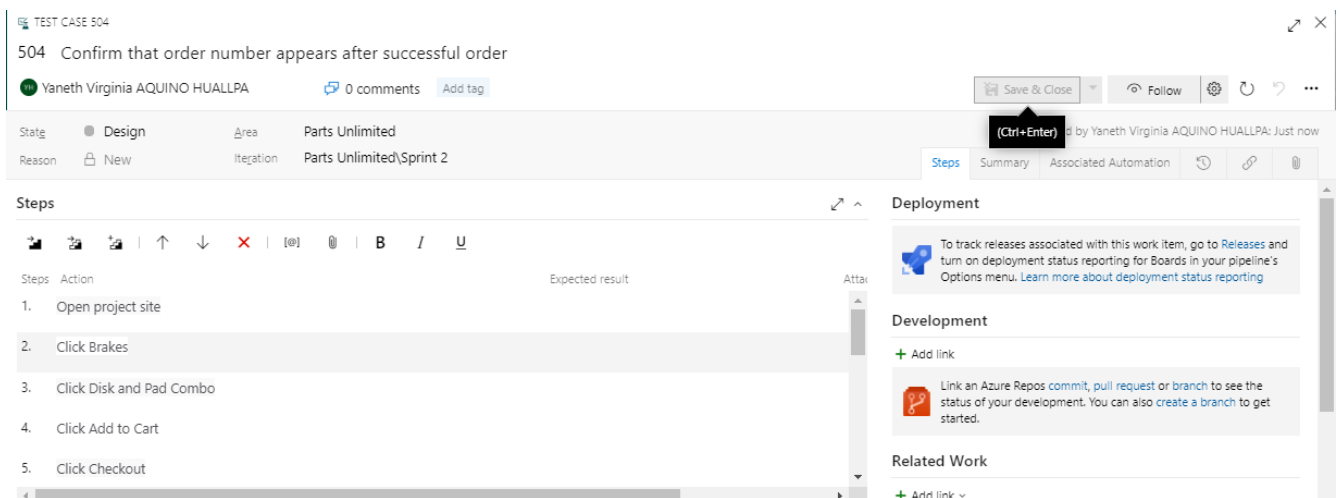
TEST CASE 504

504 Confirm that order number appears after successful order

YH Yaneth Virginia AQUINO HUALLPA
0 comments Add tag
Save & Close
Follow

State Design
Reason New
Area Parts Unlimited
Iteration Parts Unlimited\Sprint 2

(Ctrl+Enter)
d by Yaneth Virginia AQUINO HUALLPA: Just now

Steps Summary Associated Automation

Steps

B I U

| Steps | Action | Expected result | Atta |
|---|---|---|---|
| 1. | Open project site | | |
| 2. | Click Brakes | | |
| 3. | Click Disk and Pad Combo | | |
| 4. | Click Add to Cart | | |
| 5. | Click Checkout | | |

Deployment

To track releases associated with this work item, go to Releases and turn on deployment status reporting for Boards in your pipeline's Options menu. Learn more about deployment status reporting

Development

+ Add link

Link an Azure Repos commit, pull request or branch to see the status of your development. You can also create a branch to get started.

Related Work

+ Add link